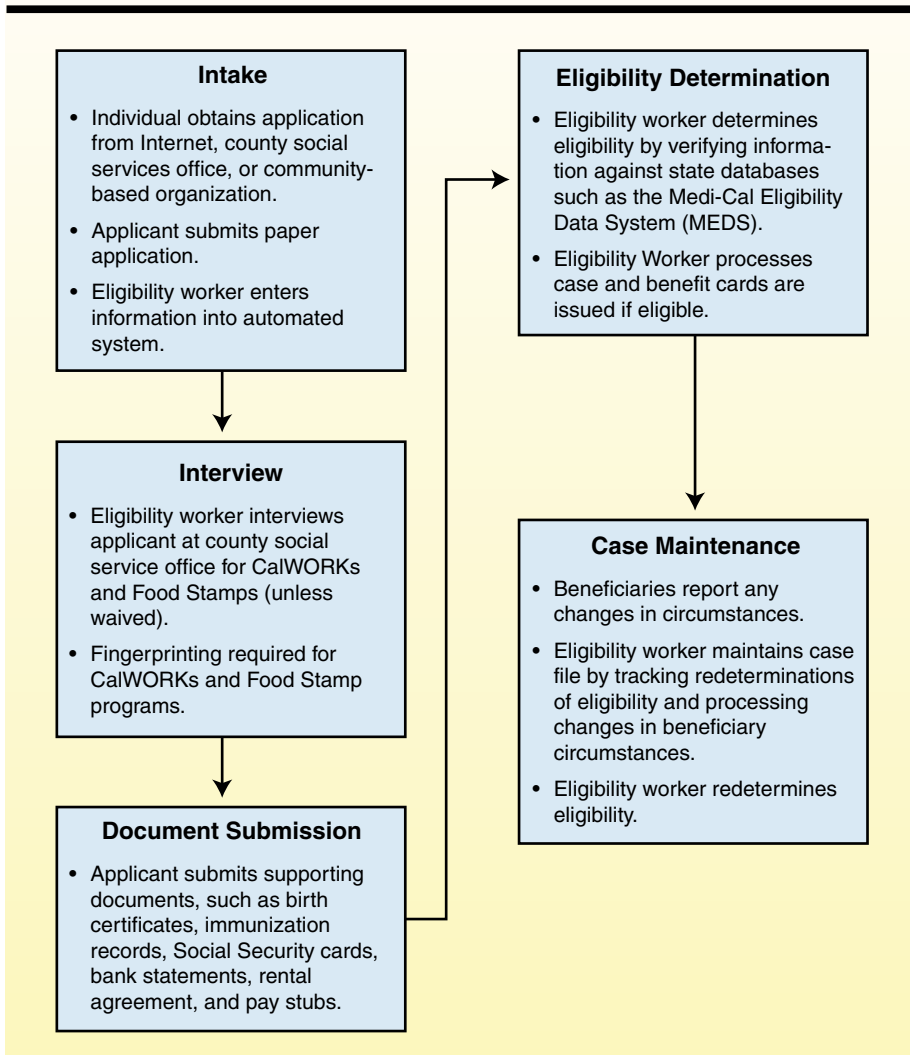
Intake

- Individual obtains application from Internet, county social services office, or community-based organization.
- Applicant submits paper application.
- Eligibility worker enters information into automated system.

Interview

- Eligibility worker interviews applicant at county social service office for CalWORKs and Food Stamps (unless waived).
- Fingerprinting required for CalWORKs and Food Stamp programs.

Document Submission

- Applicant submits supporting documents, such as birth certificates, immunization records, Social Security cards, bank statements, rental agreement, and pay stubs.

Eligibility Determination

- Eligibility worker determines eligibility by verifying information against state databases such as the Medi-Cal Eligibility Data System (MEDS).
- Eligibility Worker processes case and benefit cards are issued if eligible.

Case Maintenance

- Beneficiaries report any changes in circumstances.
- Eligibility worker maintains case file by tracking redeterminations of eligibility and processing changes in beneficiary circumstances.
- Eligibility worker redetermines eligibility.